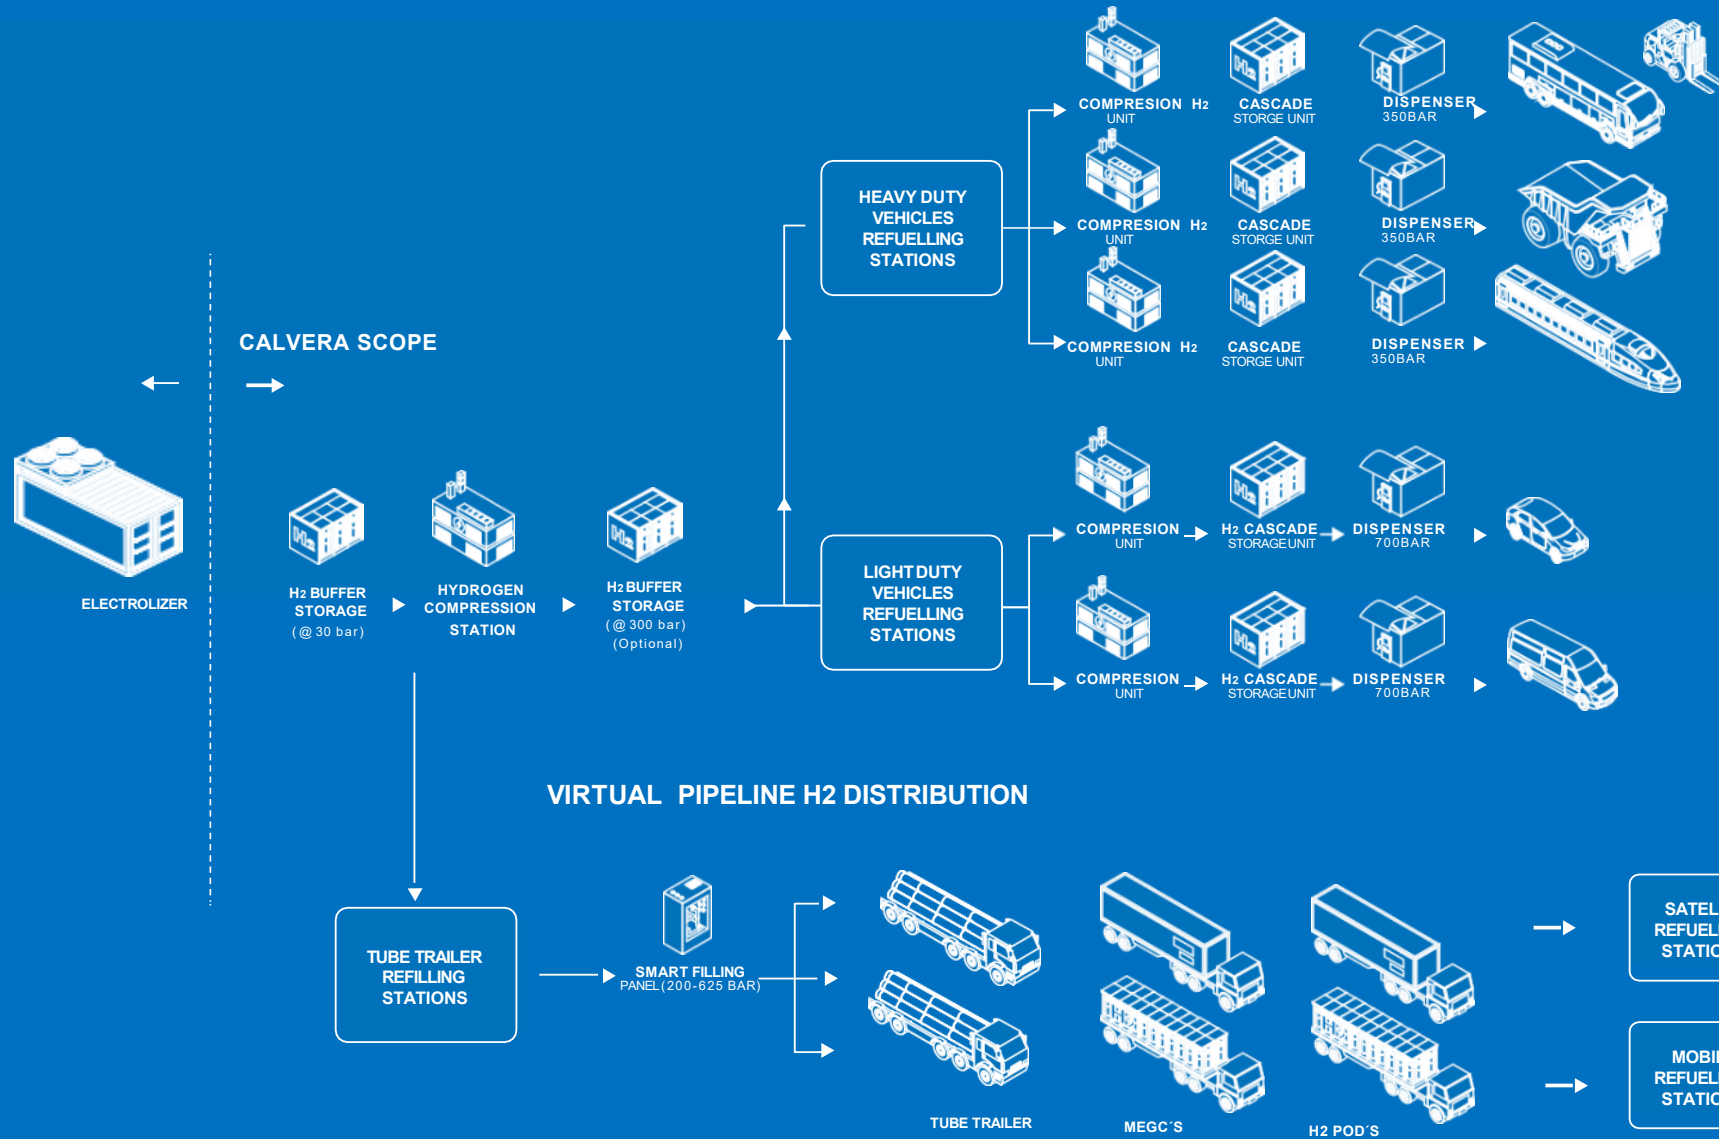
CALVERA SCOPE

ELECTROLIZER

H2 BUFFER STORAGE (@ 30 bar)

HYDROGEN COMPRESSION STATION

H2 BUFFER STORAGE (@ 300 bar) (Optional)

HEAVY DUTY VEHICLES REFUELLING STATIONS

COMPRESION H2 UNIT

CASCADE STORGE UNIT

DISPENSER 350BAR

COMPRESION H2 UNIT

CASCADE STORGE UNIT

DISPENSER 350BAR

COMPRESION H2 UNIT

CASCADE STORGE UNIT

DISPENSER 350BAR

LIGHT DUTY VEHICLES REFUELLING STATIONS

COMPRESSION UNIT

H2 CASCADE STORAGE UNIT

DISPENSER 700BAR

COMPRESSION UNIT

H2 CASCADE STORAGE UNIT

DISPENSER 700BAR

VIRTUAL PIPELINE H2 DISTRIBUTION

TUBE TRAILER REFILLING STATIONS

SMART FILLING PANEL (200-625 BAR)

TUBE TRAILER

MEGC´S

H2 POD´S

SATEL REFUEL STATIO

MOBI REFUEL STATIO